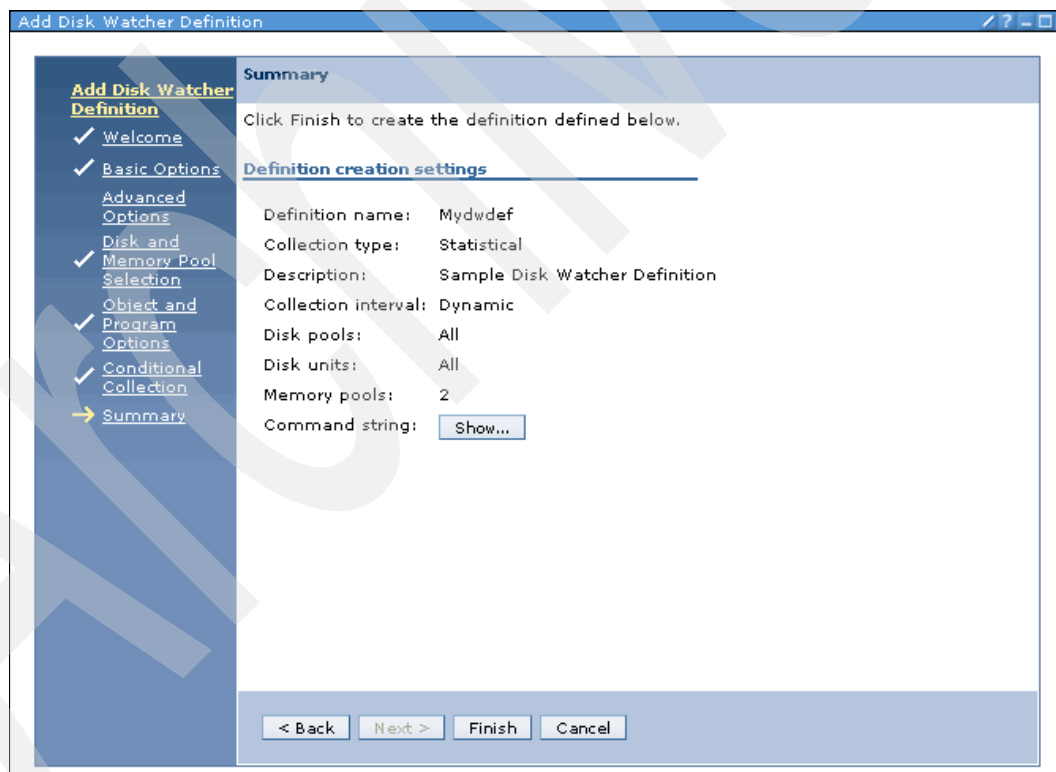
Add Disk Watcher Definition

Add Disk Watcher Definition
Welcome
Basic Options
Advanced Options
Disk and Memory Pool Selection
Object and Program Options
Conditional Collection
Summary

Summary

Click Finish to create the definition defined below.

Definition creation settings

| | |
|---|---|
| Definition name: | Mydwdef |
| Collection type: | Statistical |
| Description: | Sample Disk Watcher Definition |
| Collection interval: | Dynamic |
| Disk pools: | All |
| Disk units: | All |
| Memory pools: | 2 |
| Command string: | Show... |

< Back   Next >   Finish   Cancel